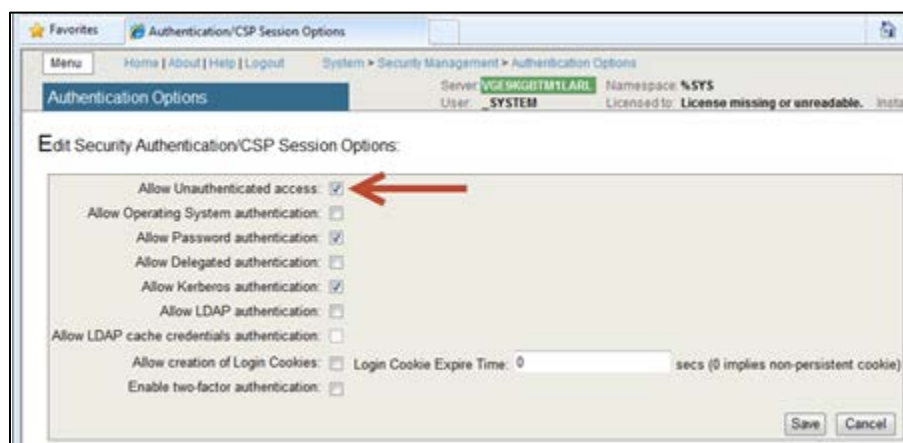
Favorites | Authentication/CSP Session Options

Menu | Home | About | Help | Logout | System > Security Management > Authentication Options

Authentication Options

Server: VGE9KGBTM1LARL Namespace: %SYS
User: _SYSTEM Licensed to: License missing or unreadable. Insta

Edit Security Authentication/CSP Session Options:

Allow Unauthenticated access: ☑
Allow Operating System authentication: ☐
Allow Password authentication: ☑
Allow Delegated authentication: ☐
Allow Kerberos authentication: ☑
Allow LDAP authentication: ☐
Allow LDAP cache credentials authentication: ☐
Allow creation of Login Cookies: ☐ Login Cookie Expire Time: 0 secs (0 implies non-persistent cookie)
Enable two-factor authentication: ☐

Save Cancel